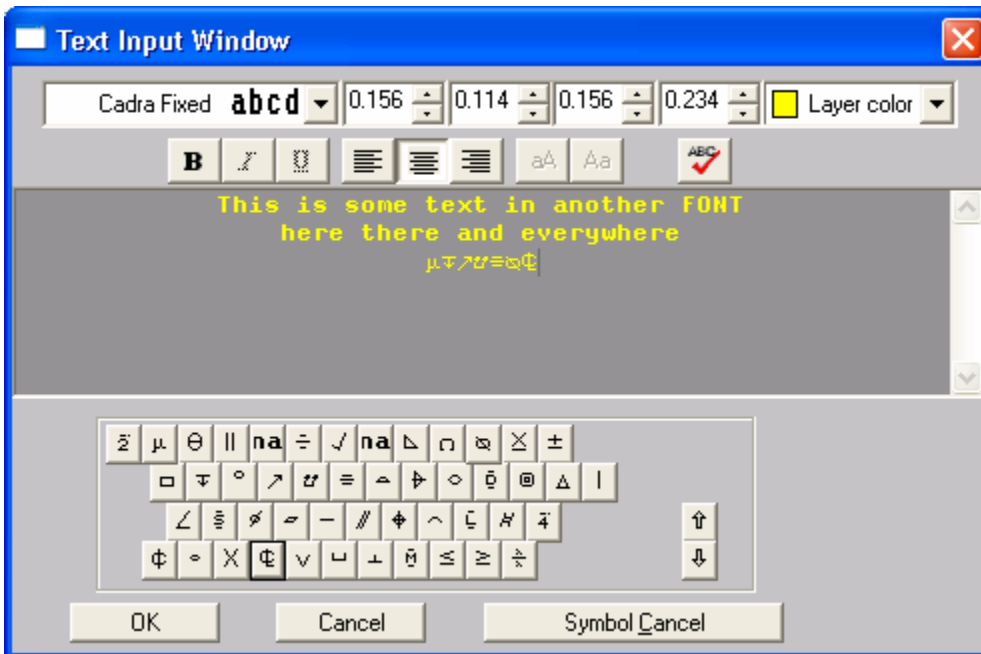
Text Input Window

Cadra Fixed abcd 0.156 0.114 0.156 0.234 Layer color

B I U aA Aa ABC

This is some text in another FONT
here there and everywhere
µ∓↗ᵾ≡⌀₵

µ Θ ‖ na ÷ √ na ∩ ± ∓ ° ↗ ≡ ○ ◎ △ | ∠ ⌀ — ∕∕ ⌖ ⌒ ⇧ ₵ ∘ X ₵ ∨ ⊥ ≤ ≥ ⇩

OK Cancel Symbol Cancel